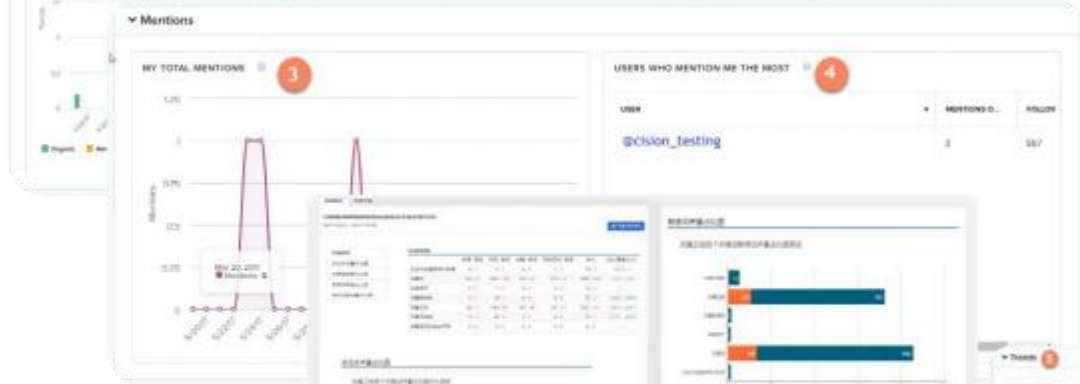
Mentions

MY TOTAL MENTIONS

3

1.25

1

0.75

0.5

0.25

Mentions

Mar 20, 2017
Mentions: 0

USERS WHO MENTION ME THE MOST

4

USER

MENTIONS O...

FOLLOW

@cision_testing

2

567

Organic

Trends

5